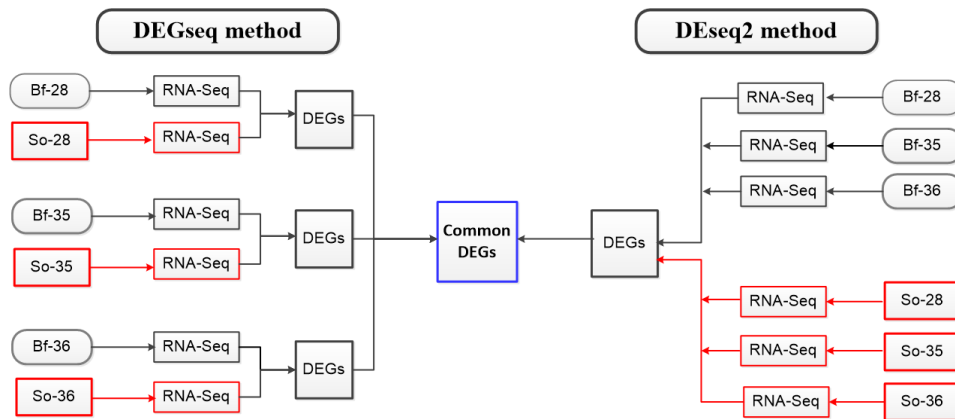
DEGseq method

DEseq2 method

Bf-28
RNA-Seq
So-28
RNA-Seq
DEGs

Bf-35
RNA-Seq
So-35
RNA-Seq
DEGs

Bf-36
RNA-Seq
So-36
RNA-Seq
DEGs

Common DEGs

DEGs

RNA-Seq
Bf-28
RNA-Seq
Bf-35
RNA-Seq
Bf-36

RNA-Seq
So-28
RNA-Seq
So-35
RNA-Seq
So-36